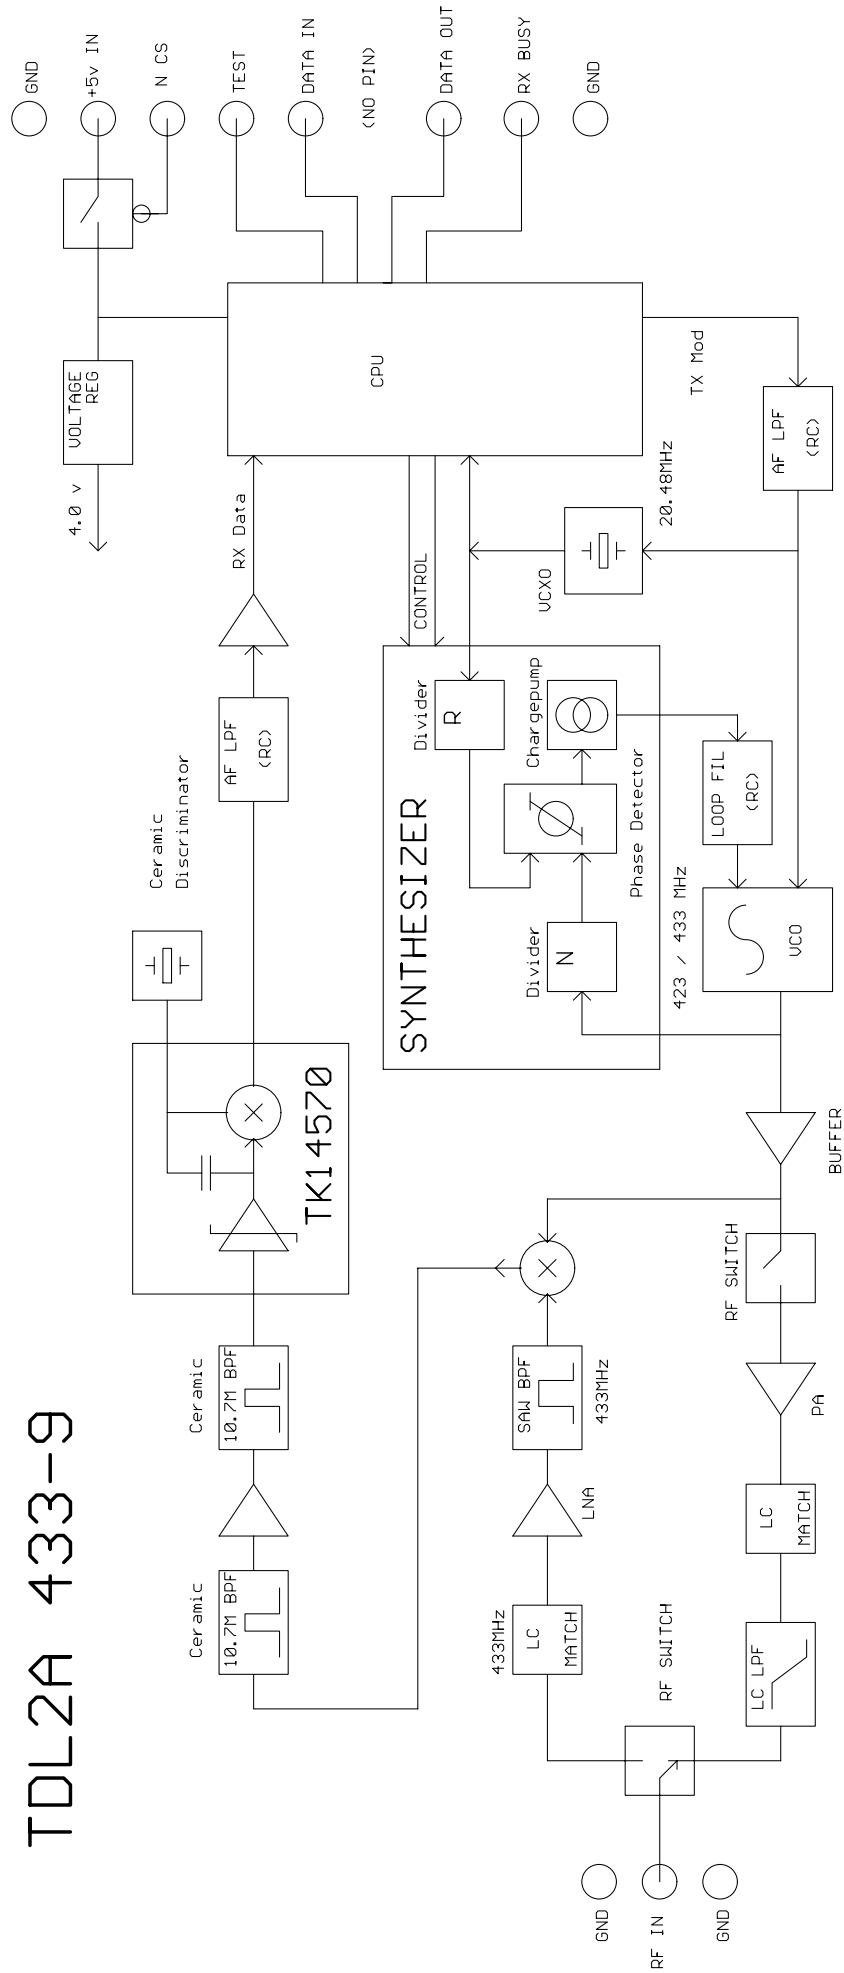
TDL2A 433-9

GND
+5v IN
N CS
TEST
DATA IN
(NO PIN)
DATA OUT
RX BUSY
GND

VOLTAGE REG
4.0 v
CPU
TX Mod
AF LPF (RC)
20.48MHz
VCXO
RX Data
CONTROL
AF LPF (RC)
Ceramic Discriminator
SYNTHESIZER
Divider R
Chargepump
Phase Detector
Divider N
LOOP FIL (RC)
423 / 433 MHz
VCO
TK14570
BUFFER
RF SWITCH
Ceramic 10.7M BPF
Ceramic 10.7M BPF
SAW BPF 433MHz
LNA
PA
433MHz LC MATCH
LC MATCH
RF SWITCH
LC LPF
GND
RF IN
GND